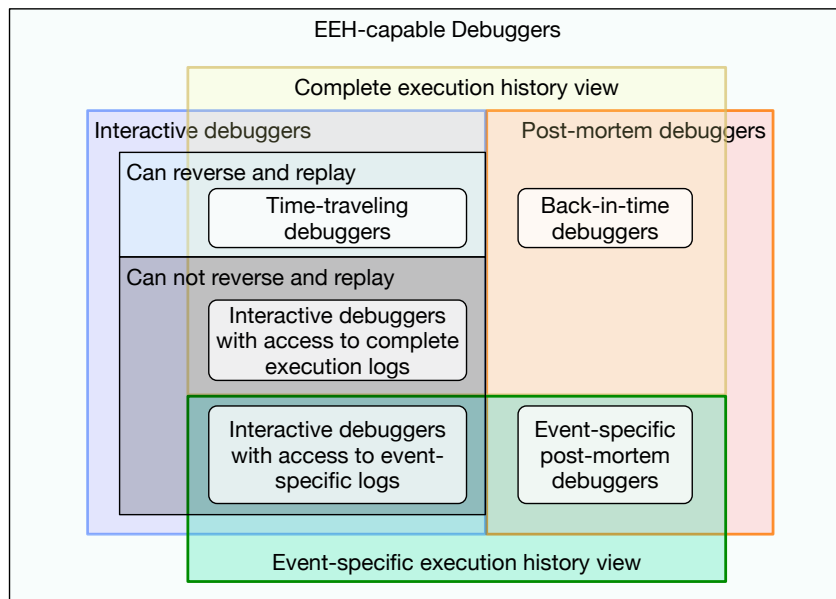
EEH-capable Debuggers

Complete execution history view

Interactive debuggers

Post-mortem debuggers

Can reverse and replay

Time-traveling debuggers

Back-in-time debuggers

Can not reverse and replay

Interactive debuggers with access to complete execution logs

Interactive debuggers with access to event-specific logs

Event-specific post-mortem debuggers

Event-specific execution history view